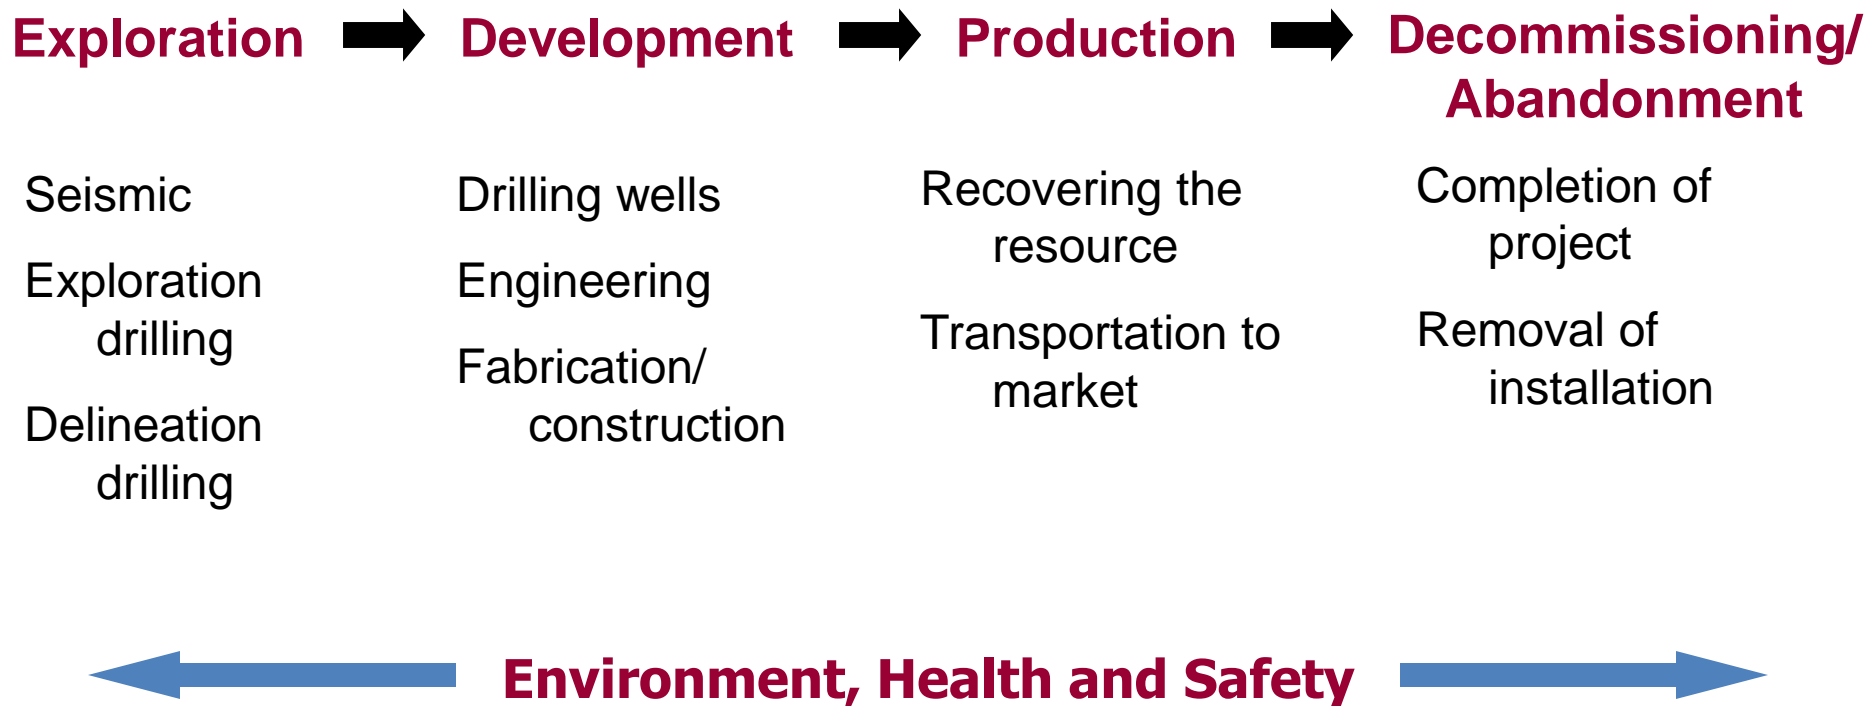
Exploration

Seismic

Exploration drilling

Delineation drilling

Development

Drilling wells

Engineering

Fabrication/ construction

Production

Recovering the resource

Transportation to market

Decommissioning/ Abandonment

Completion of project

Removal of installation

Environment, Health and Safety